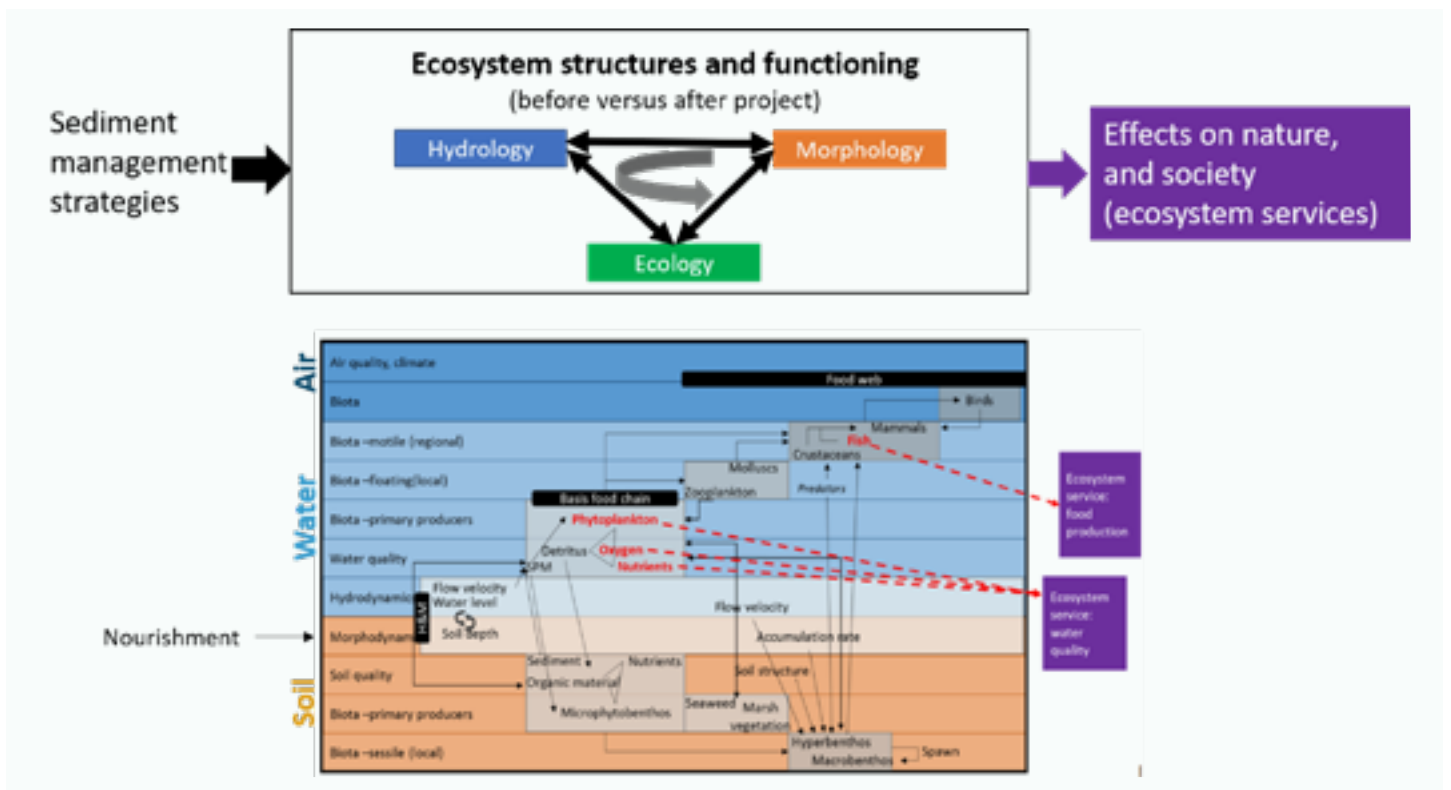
Sediment management strategies

Ecosystem structures and functioning
(before versus after project)

Hydrology

Morphology

Ecology

Effects on nature, and society (ecosystem services)

Air

Water

Soil

Air quality, climate

Food web

Biota

Birds

Biota –motile (regional)

Mammals

Fish

Crustaceans

Biota –floating(local)

Molluscs

Zooplankton

Predators

Basis food chain

Biota –primary producers

Phytoplankton

Water quality

Detritus

Oxygen

Nutrients

SPM

Hydrodynamic

Flow velocity
Water level

HSM

Flow velocity

Nourishment

Morphodynam

Soil depth

Accumulation rate

Soil quality

Sediment

Nutrients

Soil structure

Organic material

Biota –primary producers

Microphytobenthos

Seaweed

Marsh vegetation

Biota –sessile (local)

Hyperbenthos

Spawn

Macrobenthos

Ecosystem service: food production

Ecosystem service: water quality